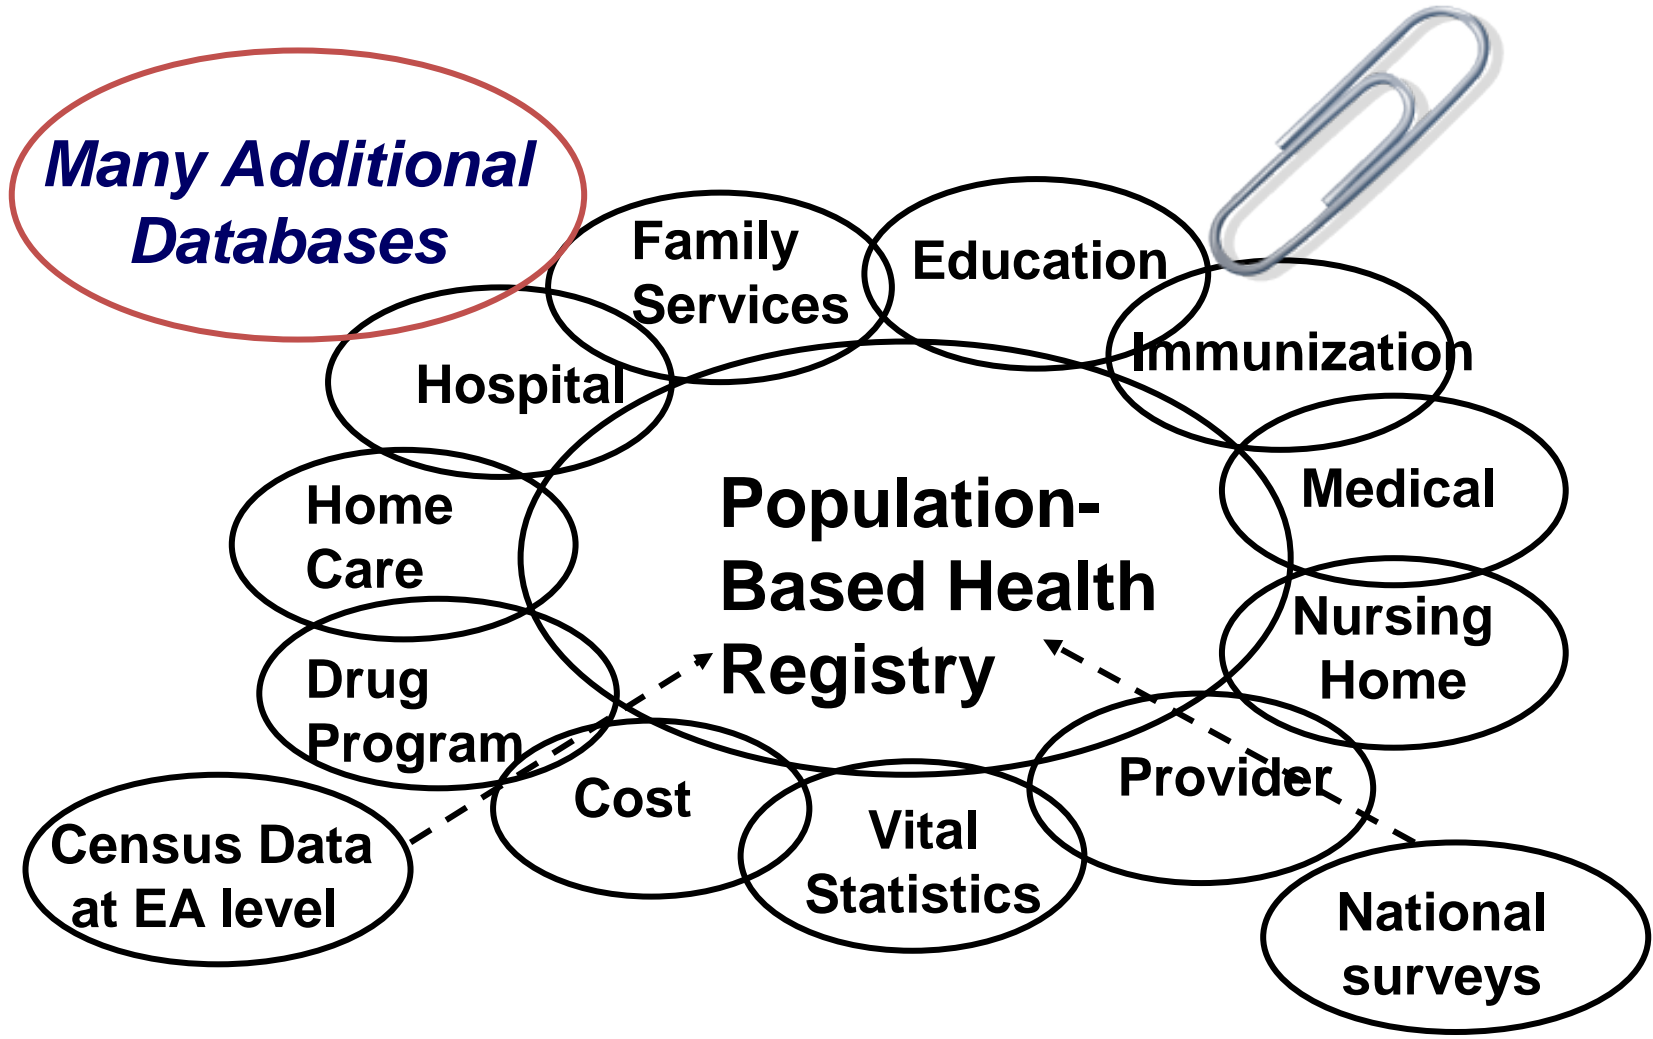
Many Additional Databases

Family Services

Education

Immunization

Hospital

Medical

Home Care

Population-Based Health Registry

Nursing Home

Drug Program

Provider

Cost

Vital Statistics

Census Data at EA level

National surveys